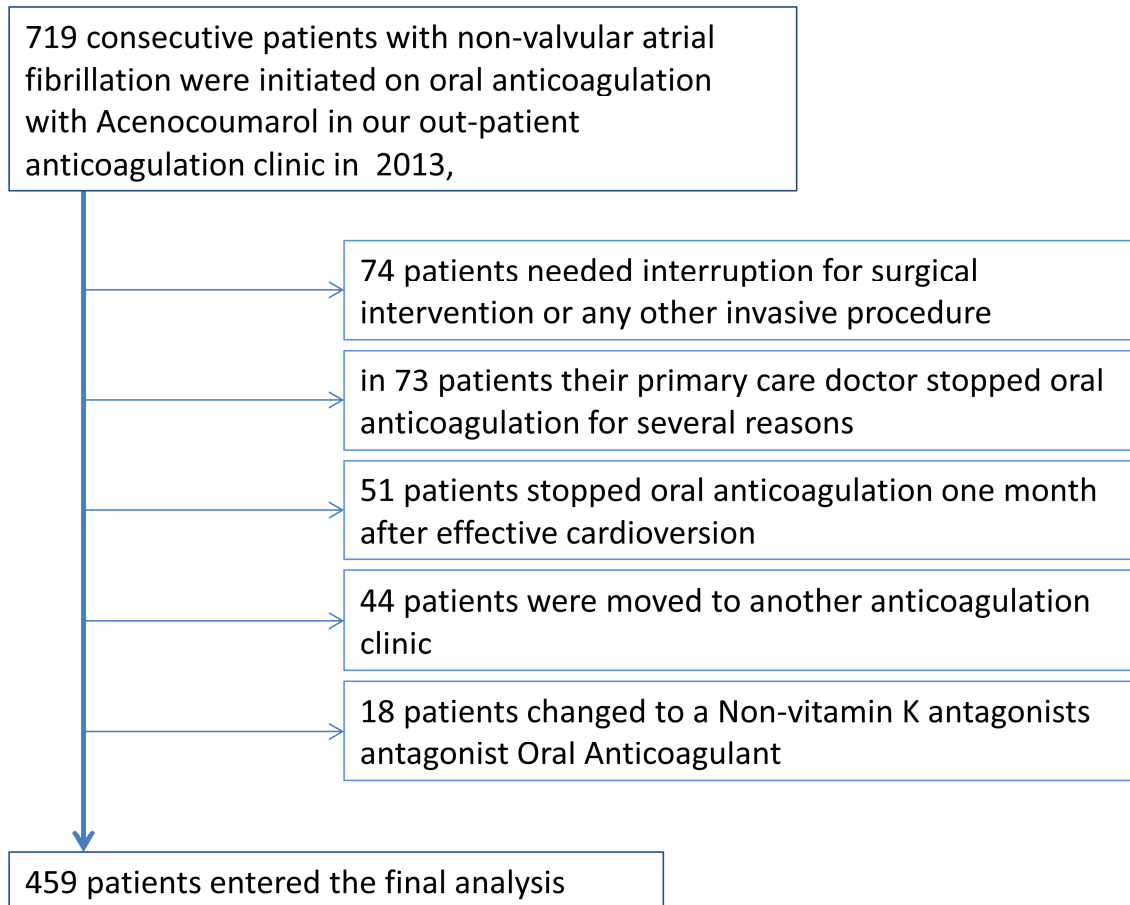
719 consecutive patients with non-valvular atrial fibrillation were initiated on oral anticoagulation with Acenocoumarol in our out-patient anticoagulation clinic in 2013,

74 patients needed interruption for surgical intervention or any other invasive procedure

in 73 patients their primary care doctor stopped oral anticoagulation for several reasons

51 patients stopped oral anticoagulation one month after effective cardioversion

44 patients were moved to another anticoagulation clinic

18 patients changed to a Non-vitamin K antagonists antagonist Oral Anticoagulant

459 patients entered the final analysis